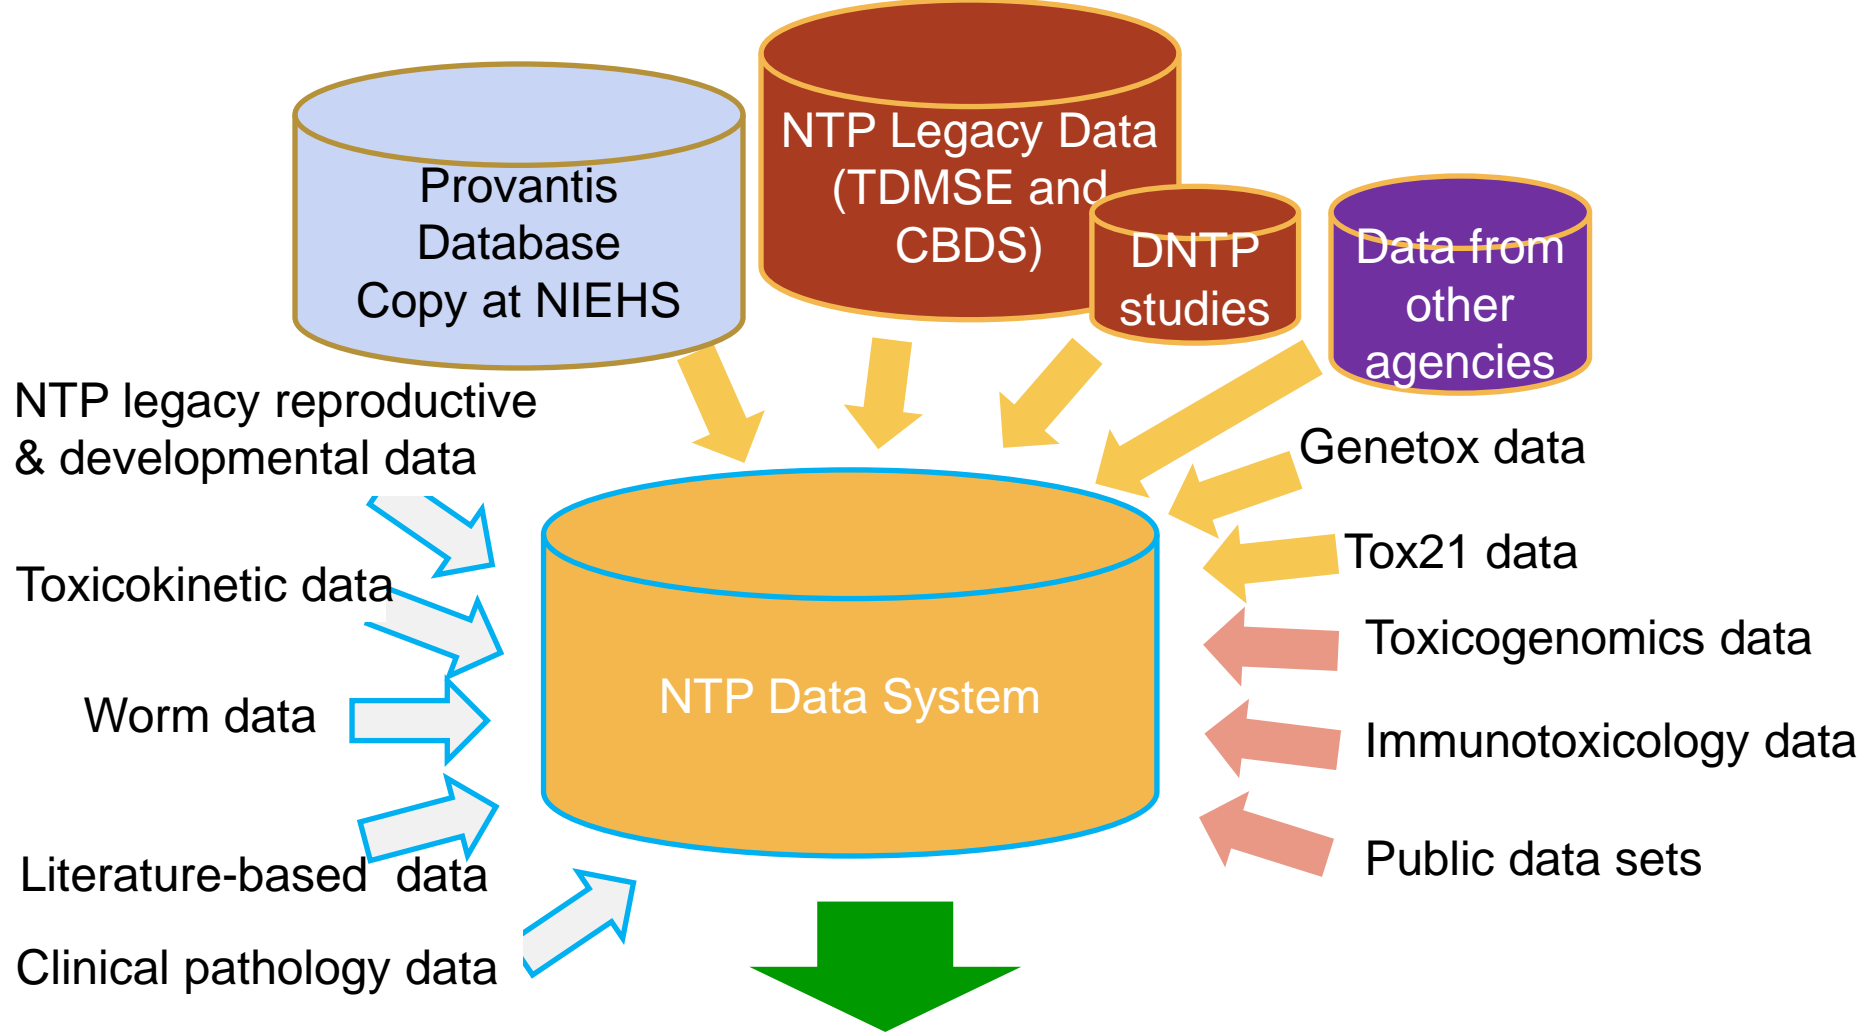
Provantis Database Copy at NIEHS

NTP Legacy Data (TDMSE and CBDS)

DNTP studies

Data from other agencies

NTP legacy reproductive & developmental data

Genetox data

Toxicokinetic data

Tox21 data

Toxicogenomics data

NTP Data System

Worm data

Immunotoxicology data

Public data sets

Literature-based data

Clinical pathology data